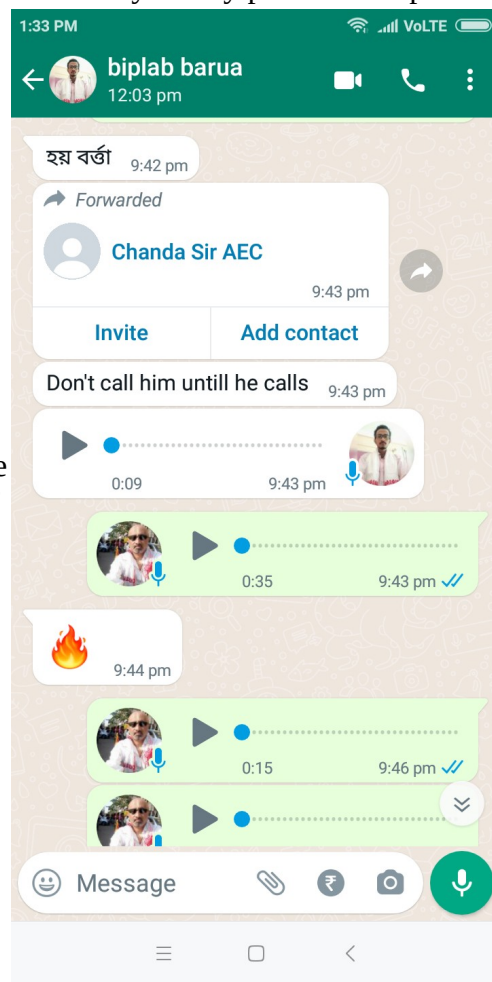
1:33 PM
VoLTE

biplab barua
12:03 pm

হয় বৰ্ত্তা 9:42 pm

Forwarded
Chanda Sir AEC
9:43 pm
Invite
Add contact

Don't call him untill he calls 9:43 pm

0:09 9:43 pm

0:35 9:43 pm

9:44 pm

0:15 9:46 pm

Message